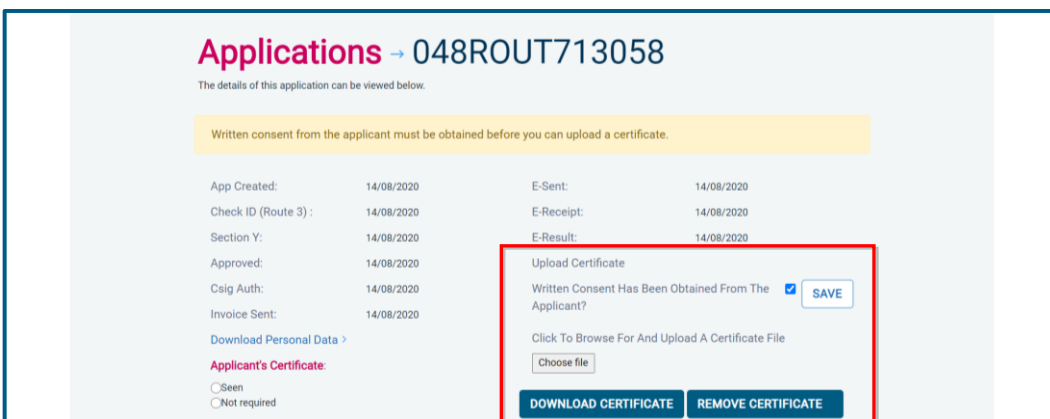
Applications → 048ROUT713058

The details of this application can be viewed below.

Written consent from the applicant must be obtained before you can upload a certificate.

| | | | |
|---|---|---|---|
| App Created: | 14/08/2020 | E-Sent: | 14/08/2020 |
| Check ID (Route 3) : | 14/08/2020 | E-Receipt: | 14/08/2020 |
| Section Y: | 14/08/2020 | E-Result: | 14/08/2020 |
| Approved: | 14/08/2020 | | |
| Csig Auth: | 14/08/2020 | | |
| Invoice Sent: | 14/08/2020 | | |

Download Personal Data >

Applicant's Certificate:

Seen
Not required

Upload Certificate

Written Consent Has Been Obtained From The Applicant?

SAVE

Click To Browse For And Upload A Certificate File

Choose file

DOWNLOAD CERTIFICATE

REMOVE CERTIFICATE